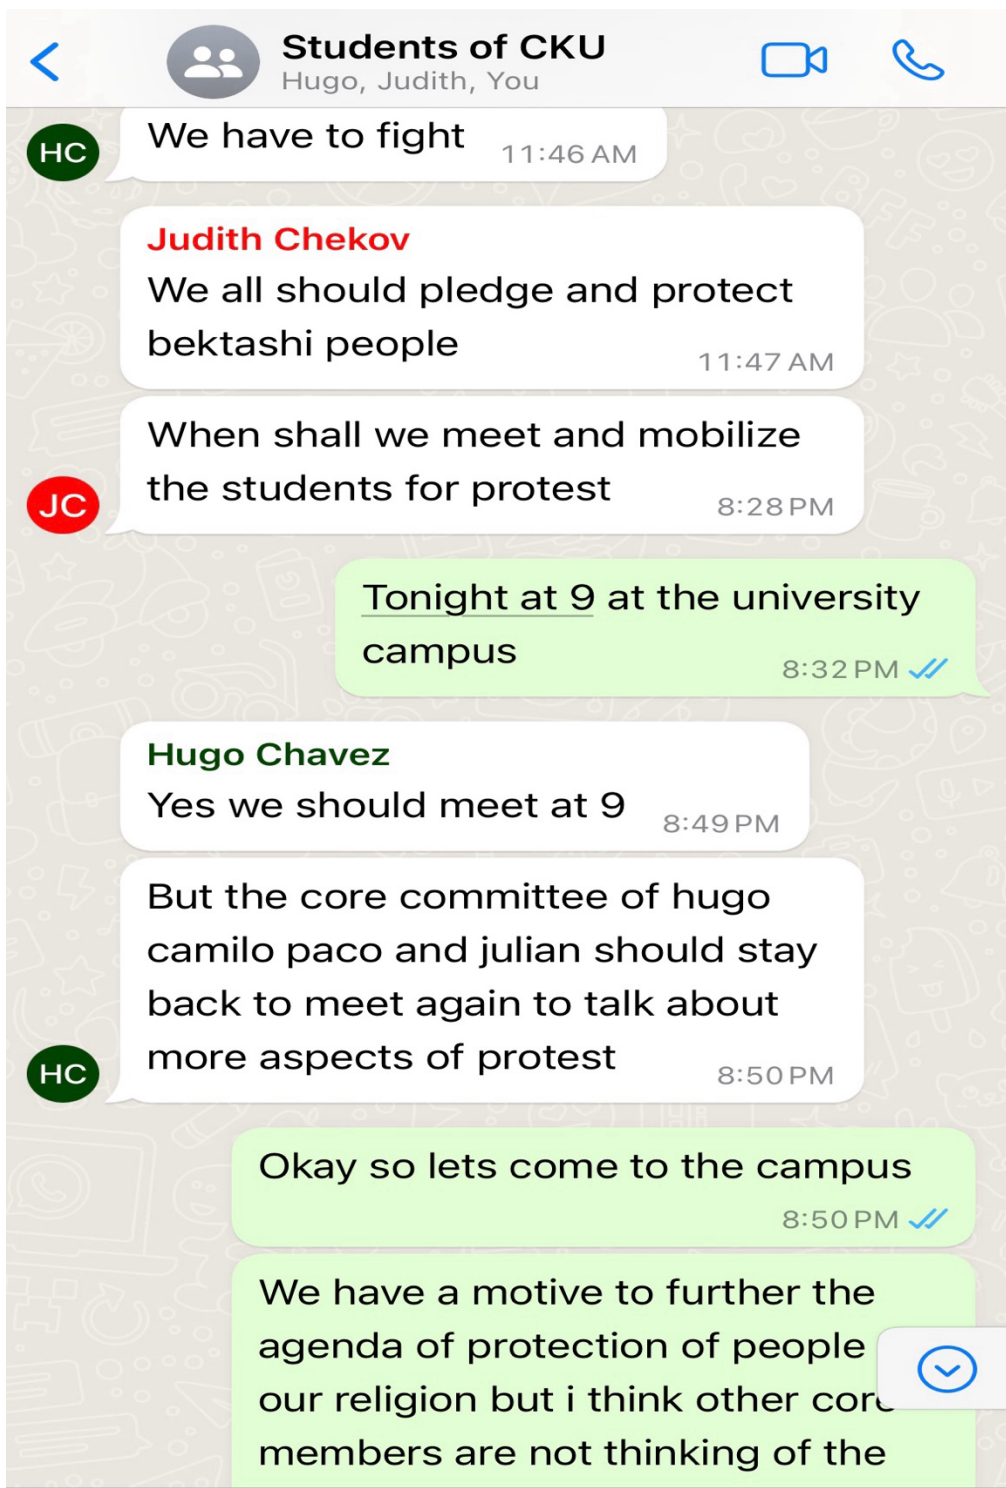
Students of CKU
Hugo, Judith, You

HC
We have to fight 11:46 AM

Judith Chekov
We all should pledge and protect bektashi people 11:47 AM

When shall we meet and mobilize the students for protest 8:28 PM
JC

Tonight at 9 at the university campus 8:32 PM

Hugo Chavez
Yes we should meet at 9 8:49 PM

But the core committee of hugo camilo paco and julian should stay back to meet again to talk about more aspects of protest 8:50 PM
HC

Okay so lets come to the campus 8:50 PM

We have a motive to further the agenda of protection of people our religion but i think other cor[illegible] members are not thinking of the